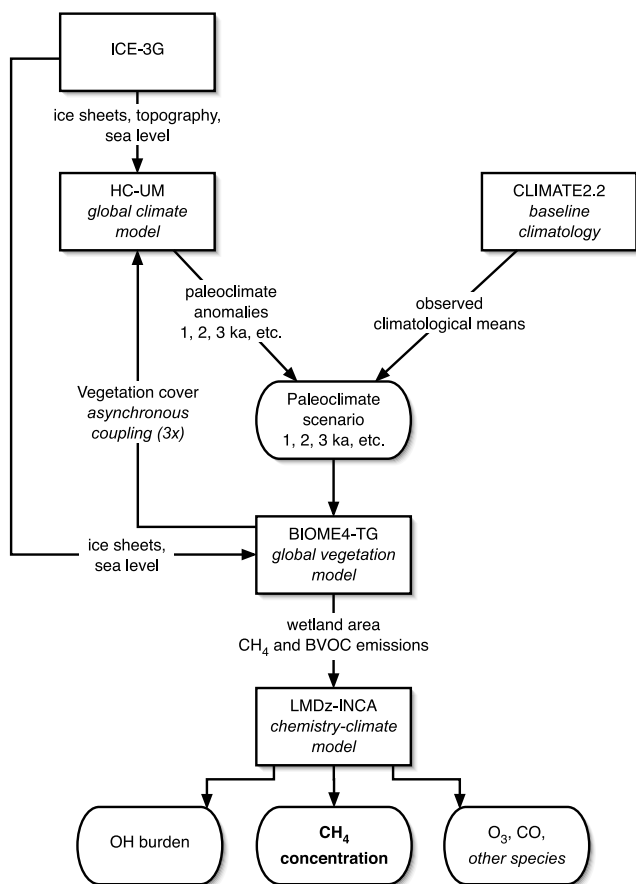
ICE-3G

ice sheets, topography, sea level

HC-UM
global climate model

CLIMATE2.2
baseline climatology

paleoclimate anomalies
1, 2, 3 ka, etc.

observed climatological means

Vegetation cover
asynchronous coupling (3x)

Paleoclimate scenario
1, 2, 3 ka, etc.

ice sheets, sea level

BIOME4-TG
global vegetation model

wetland area
$CH_4$ and BVOC emissions

LMDz-INCA
chemistry-climate model

OH burden

$CH_4$ concentration

$O_3$, CO, other species